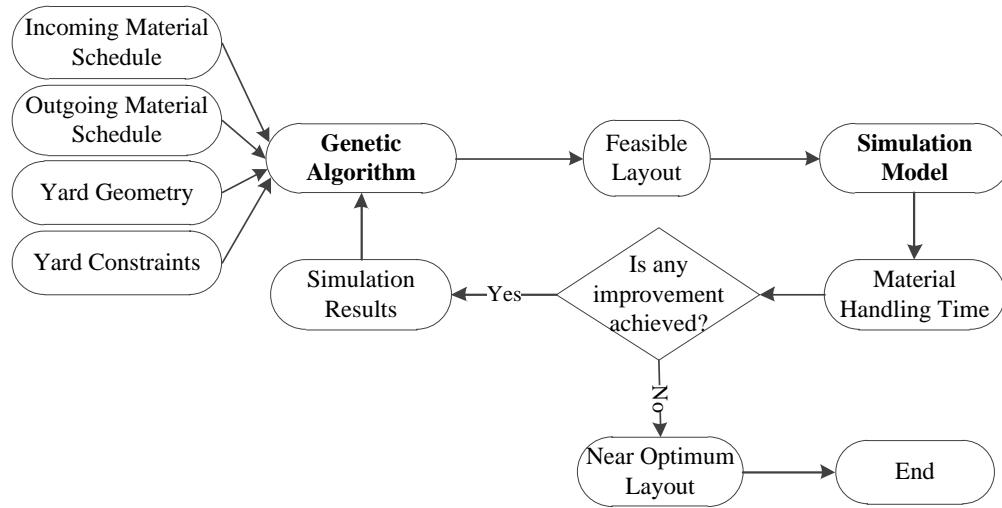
Incoming Material Schedule

Outgoing Material Schedule

Yard Geometry

Yard Constraints

**Genetic Algorithm**

Feasible Layout

**Simulation Model**

Material Handling Time

Is any improvement achieved?

Yes

Simulation Results

No

Near Optimum Layout

End